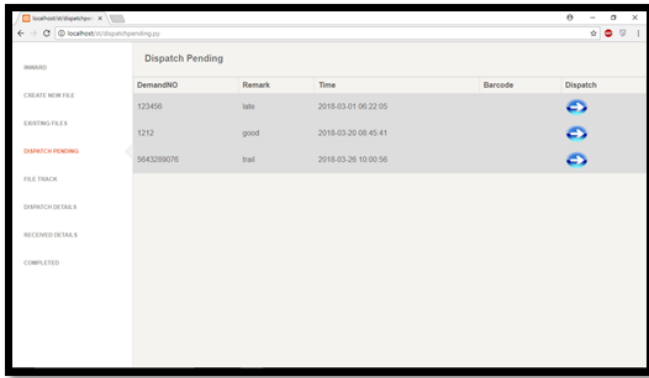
localhost/dt/dispatchpen ×

localhost/dt/dispatchpending.py

INWARD

CREATE NEW FILE

EXISTING FILES

DISPATCH PENDING

FILE TRACK

DISPATCH DETAILS

RECEIVED DETAILS

COMPLETED

Dispatch Pending

| DemandNO | Remark | Time | Barcode | Dispatch |
|---|---|---|---|---|
| 123456 | late | 2018-03-01 06:22:05 | | |
| 1212 | good | 2018-03-20 08:45:41 | | |
| 5643289076 | trail | 2018-03-26 10:00:56 | | |